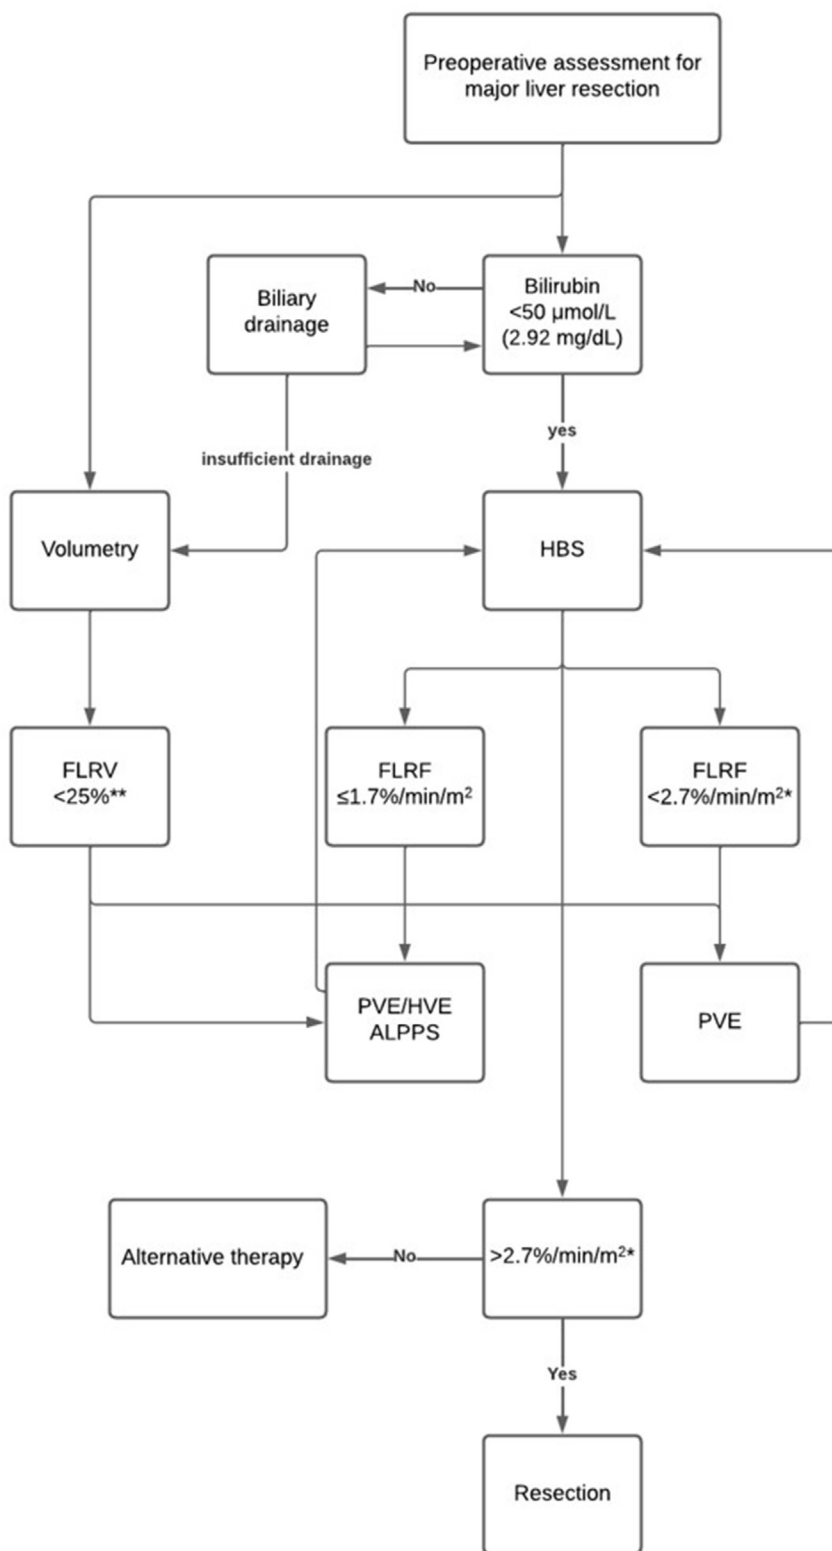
Preoperative assessment for major liver resection

Biliary drainage

No

Bilirubin <50 µmol/L (2.92 mg/dL)

yes

insufficient drainage

Volumetry

HBS

FLRV <25%**

FLRF ≤1.7%/min/m$^2$

FLRF <2.7%/min/m$^2$*

PVE/HVE ALPPS

PVE

Alternative therapy

No

>2.7%/min/m$^2$*

Yes

Resection